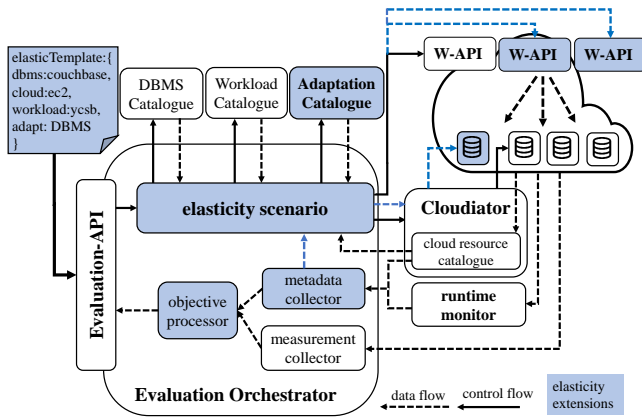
elasticTemplate:{
dbms:couchbase,
cloud:ec2,
workload:ycsb,
adapt: DBMS
}

DBMS Catalogue

Workload Catalogue

Adaptation Catalogue

W-API

W-API

W-API

Evaluation-API

elasticity scenario

Cloudiator

cloud resource catalogue

objective processor

metadata collector

measurement collector

runtime monitor

Evaluation Orchestrator

data flow

control flow

elasticity extensions